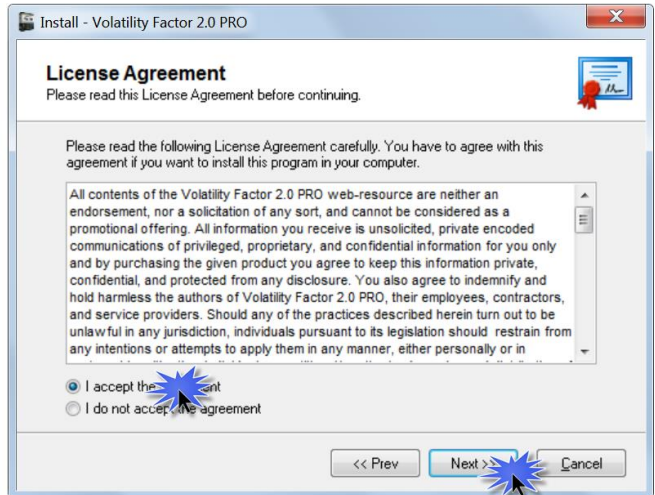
Install - Volatility Factor 2.0 PRO

License Agreement
Please read this License Agreement before continuing.

Please read the following License Agreement carefully. You have to agree with this agreement if you want to install this program in your computer.

All contents of the Volatility Factor 2.0 PRO web-resource are neither an endorsement, nor a solicitation of any sort, and cannot be considered as a promotional offering. All information you receive is unsolicited, private encoded communications of privileged, proprietary, and confidential information for you only and by purchasing the given product you agree to keep this information private, confidential, and protected from any disclosure. You also agree to indemnify and hold harmless the authors of Volatility Factor 2.0 PRO, their employees, contractors, and service providers. Should any of the practices described herein turn out to be unlawful in any jurisdiction, individuals pursuant to its legislation should restrain from any intentions or attempts to apply them in any manner, either personally or in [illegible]

I accept the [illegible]nt
I do not accep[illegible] agreement

< Prev
Next >
Cancel